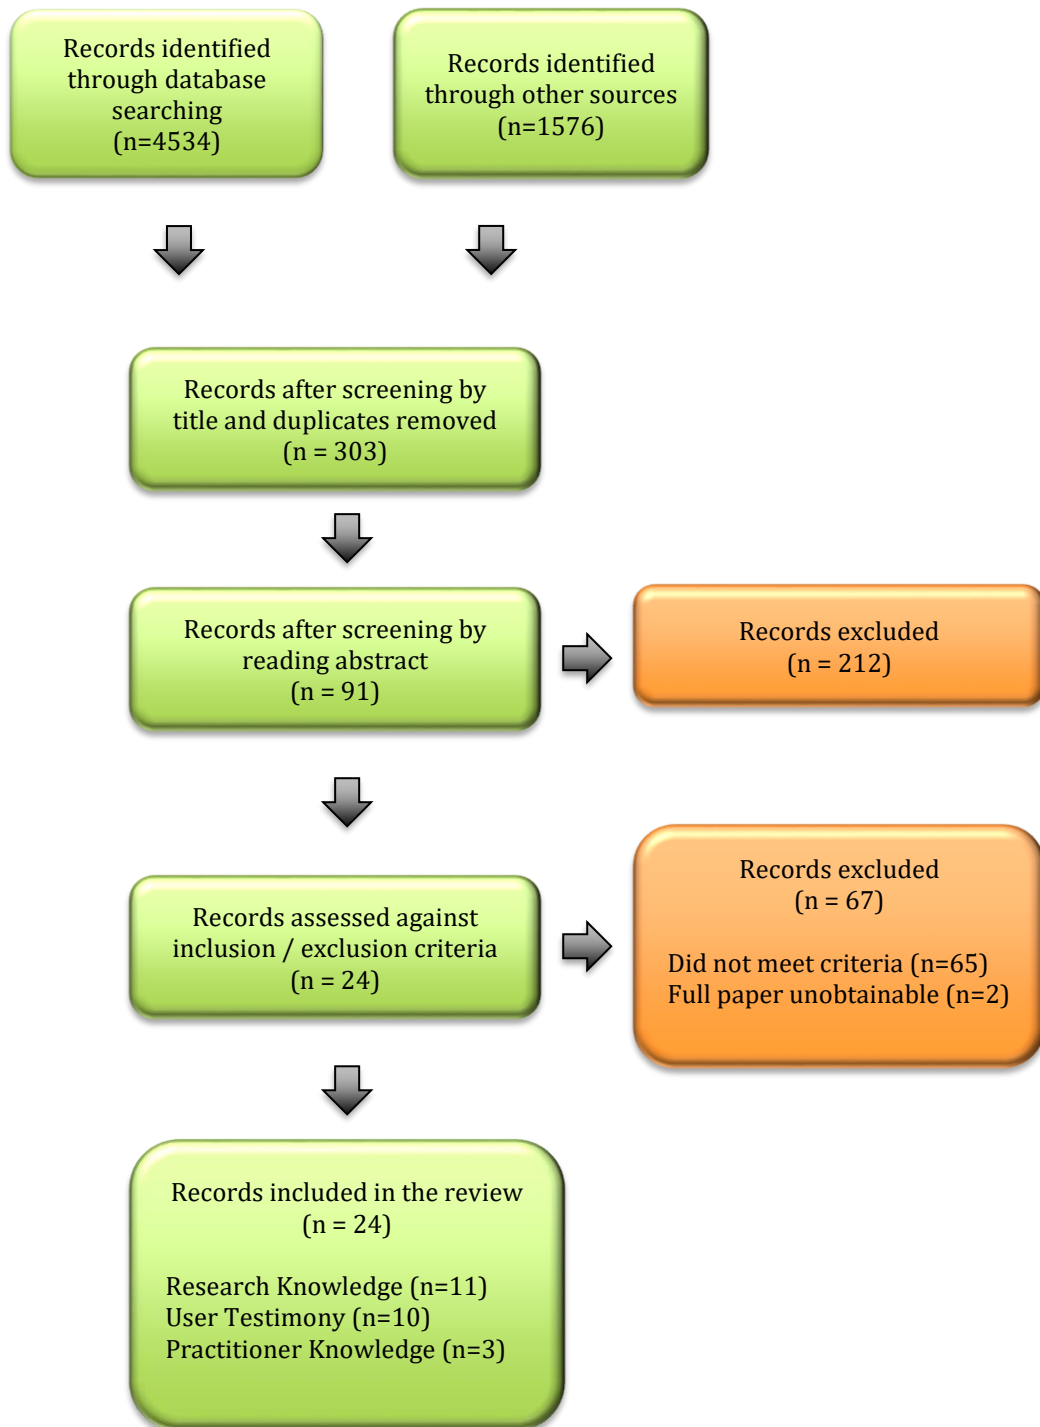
Records identified through database searching (n=4534)

Records identified through other sources (n=1576)

Records after screening by title and duplicates removed (n = 303)

Records after screening by reading abstract (n = 91)

Records excluded (n = 212)

Records assessed against inclusion / exclusion criteria (n = 24)

Records excluded (n = 67)

Did not meet criteria (n=65)
Full paper unobtainable (n=2)

Records included in the review (n = 24)

Research Knowledge (n=11)
User Testimony (n=10)
Practitioner Knowledge (n=3)